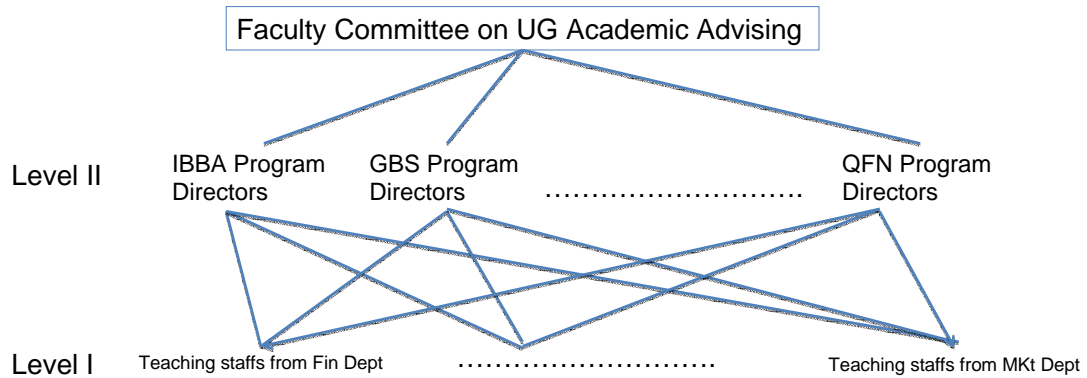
Faculty Committee on UG Academic Advising

Level II

IBBA Program Directors

GBS Program Directors

…………………………

QFN Program Directors

Level I

Teaching staffs from Fin Dept

…………………………

Teaching staffs from MKt Dept